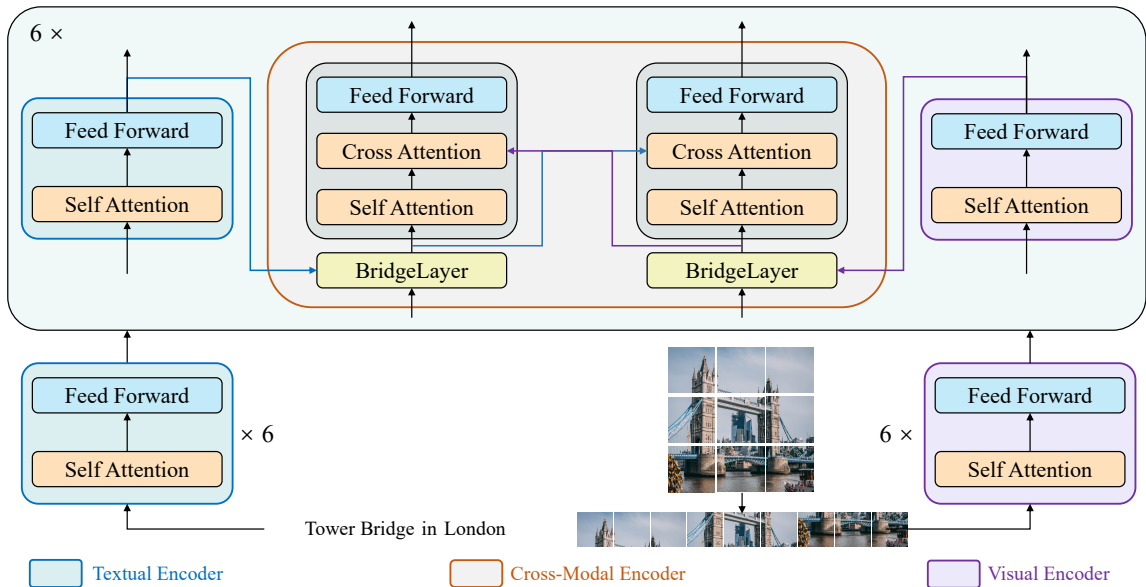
6 ×

Feed Forward

Self Attention

Feed Forward

Cross Attention

Self Attention

BridgeLayer

Feed Forward

Cross Attention

Self Attention

BridgeLayer

Feed Forward

Self Attention

Feed Forward

Self Attention

× 6

6 ×

Feed Forward

Self Attention

Tower Bridge in London

Textual Encoder

Cross-Modal Encoder

Visual Encoder